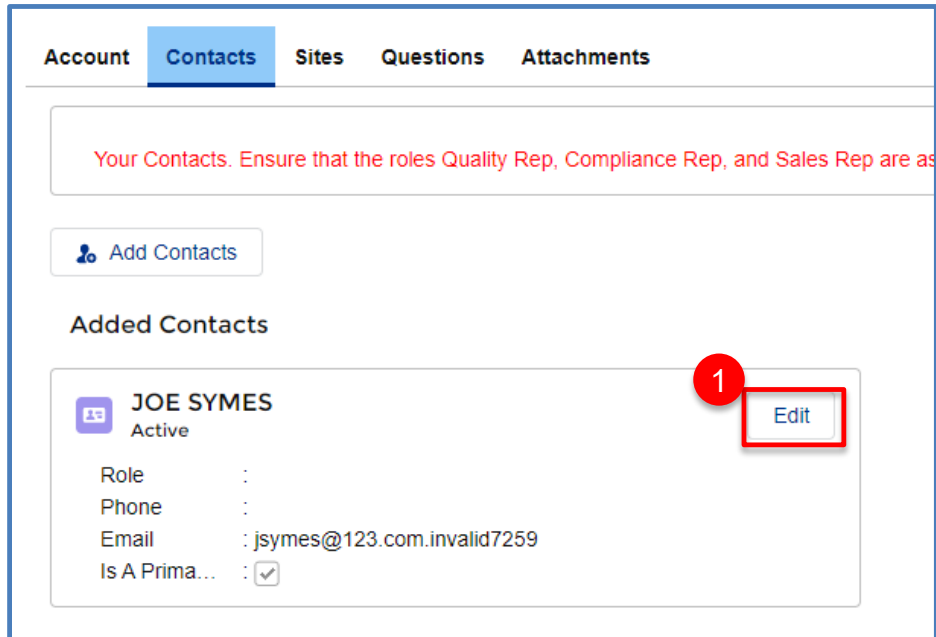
Account Contacts Sites Questions Attachments

Your Contacts. Ensure that the roles Quality Rep, Compliance Rep, and Sales Rep are as

Add Contacts

Added Contacts

JOE SYMES
Active

1

Edit

Role :
Phone :
Email : jsymes@123.com.invalid7259
Is A Prima... :